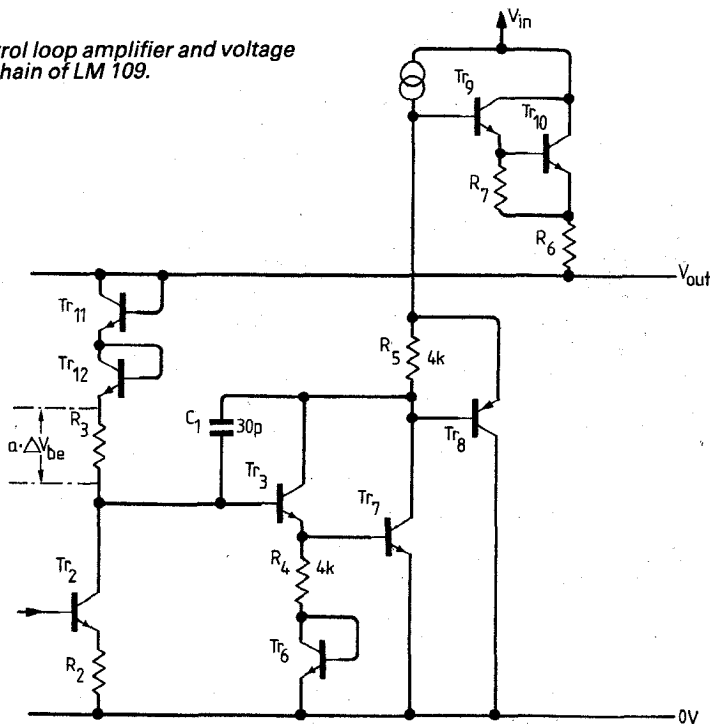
rol loop amplifier and voltage
hain of LM 109.

$V_{in}$
$Tr_9$
$Tr_{10}$
$R_7$
$R_6$
$V_{out}$
$Tr_{11}$
$Tr_{12}$
$R_3$
$a \cdot \Delta V_{be}$
$C_1$
30p
$R_5$
4k
$Tr_8$
$Tr_3$
$Tr_7$
$R_4$
4k
$Tr_2$
$Tr_6$
$R_2$
0V